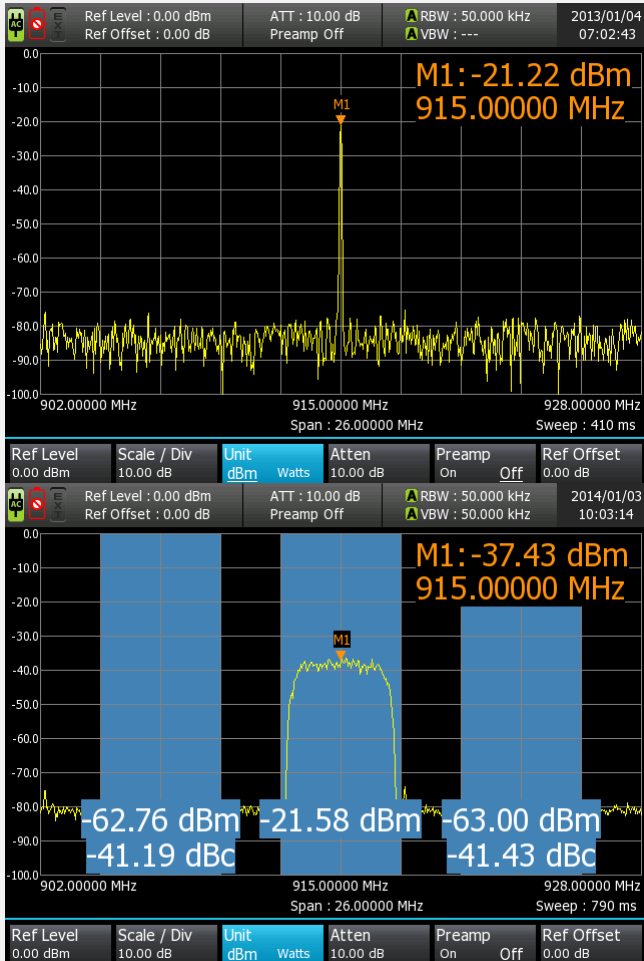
AC EXT Ref Level : 0.00 dBm
Ref Offset : 0.00 dB
ATT : 10.00 dB
Preamp Off
A RBW : 50.000 kHz
A VBW : ---
2013/01/04
07:02:43

0.0
-10.0
-20.0
-30.0
-40.0
-50.0
-60.0
-70.0
-80.0
-90.0
-100.0

M1:-21.22 dBm
915.00000 MHz

M1

902.00000 MHz
915.00000 MHz
Span : 26.00000 MHz
928.00000 MHz
Sweep : 410 ms

| Ref Level 0.00 dBm | Scale / Div 10.00 dB | Unit dBm Watts | Atten 10.00 dB | Preamp On Off | Ref Offset 0.00 dB |
|---|---|---|---|---|---|

AC EXT Ref Level : 0.00 dBm
Ref Offset : 0.00 dB
ATT : 10.00 dB
Preamp Off
A RBW : 50.000 kHz
A VBW : 50.000 kHz
2014/01/03
10:03:14

0.0
-10.0
-20.0
-30.0
-40.0
-50.0
-60.0
-70.0
-80.0
-90.0
-100.0

M1:-37.43 dBm
915.00000 MHz

M1

-62.76 dBm
-41.19 dBc
-21.58 dBm
-63.00 dBm
-41.43 dBc

902.00000 MHz
915.00000 MHz
Span : 26.00000 MHz
928.00000 MHz
Sweep : 790 ms

| Ref Level 0.00 dBm | Scale / Div 10.00 dB | Unit dBm Watts | Atten 10.00 dB | Preamp On Off | Ref Offset 0.00 dB |
|---|---|---|---|---|---|